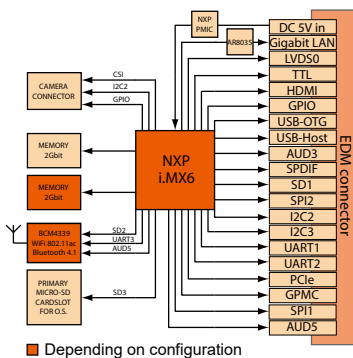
NXP PMIC

DC 5V in

AR8035

Gigabit LAN

LVDS0

TTL

HDMI

GPIO

USB-OTG

USB-Host

AUD3

SPDIF

SD1

SPI2

I2C2

I2C3

UART1

UART2

PCIe

GPMC

SPI1

AUD5

EDM connector

CAMERA CONNECTOR

CSI

I2C2

GPIO

MEMORY 2Gbit

MEMORY 2Gbit

NXP i.MX6

BCM4339 WiFi 802.11ac Bluetooth 4.1

SD2

UART3

AUD5

PRIMARY MICRO-SD CARDSLOT FOR O.S.

SD3

Depending on configuration